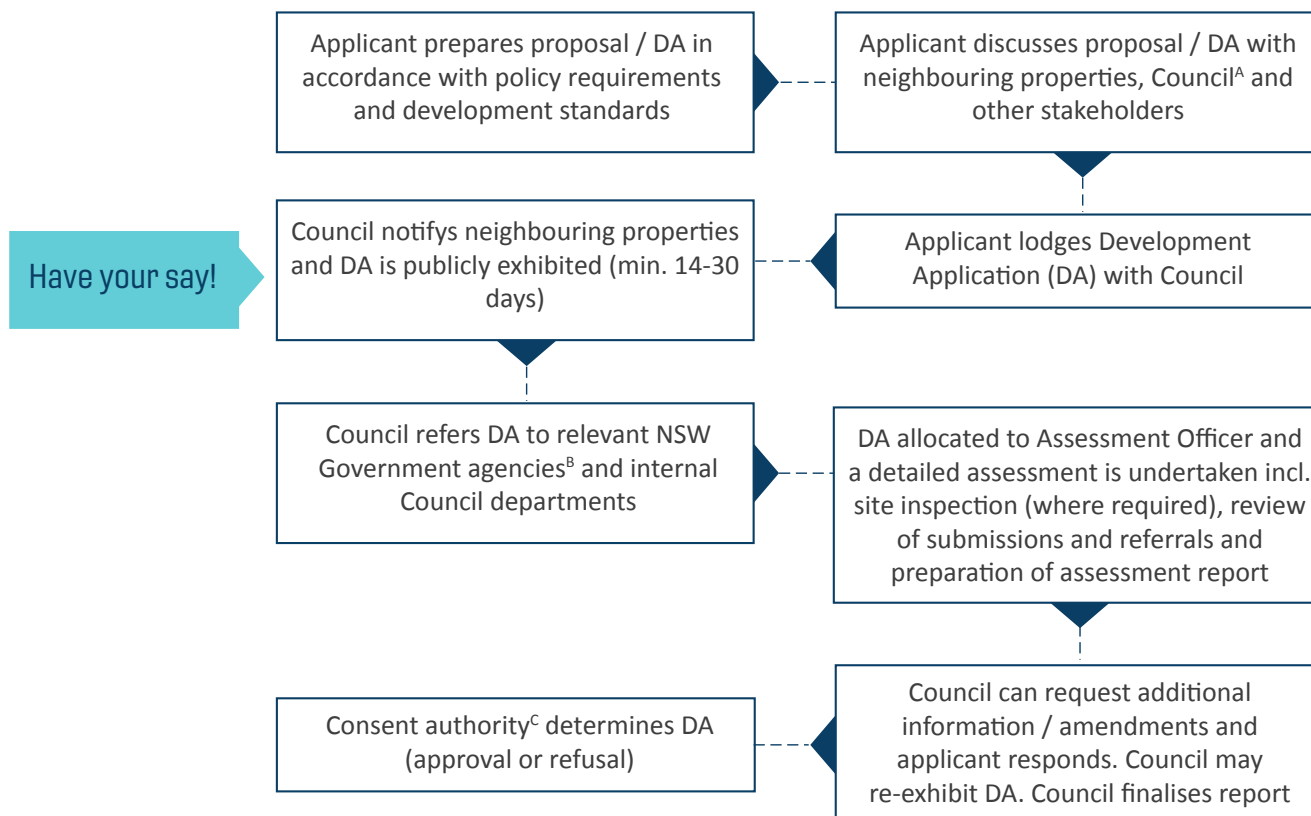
Applicant prepares proposal / DA in accordance with policy requirements and development standards

Applicant discusses proposal / DA with neighbouring properties, Council$^{A}$ and other stakeholders

Have your say!

Council notifys neighbouring properties and DA is publicly exhibited (min. 14-30 days)

Applicant lodges Development Application (DA) with Council

Council refers DA to relevant NSW Government agencies$^{B}$ and internal Council departments

DA allocated to Assessment Officer and a detailed assessment is undertaken incl. site inspection (where required), review of submissions and referrals and preparation of assessment report

Consent authority$^{C}$ determines DA (approval or refusal)

Council can request additional information / amendments and applicant responds. Council may re-exhibit DA. Council finalises report